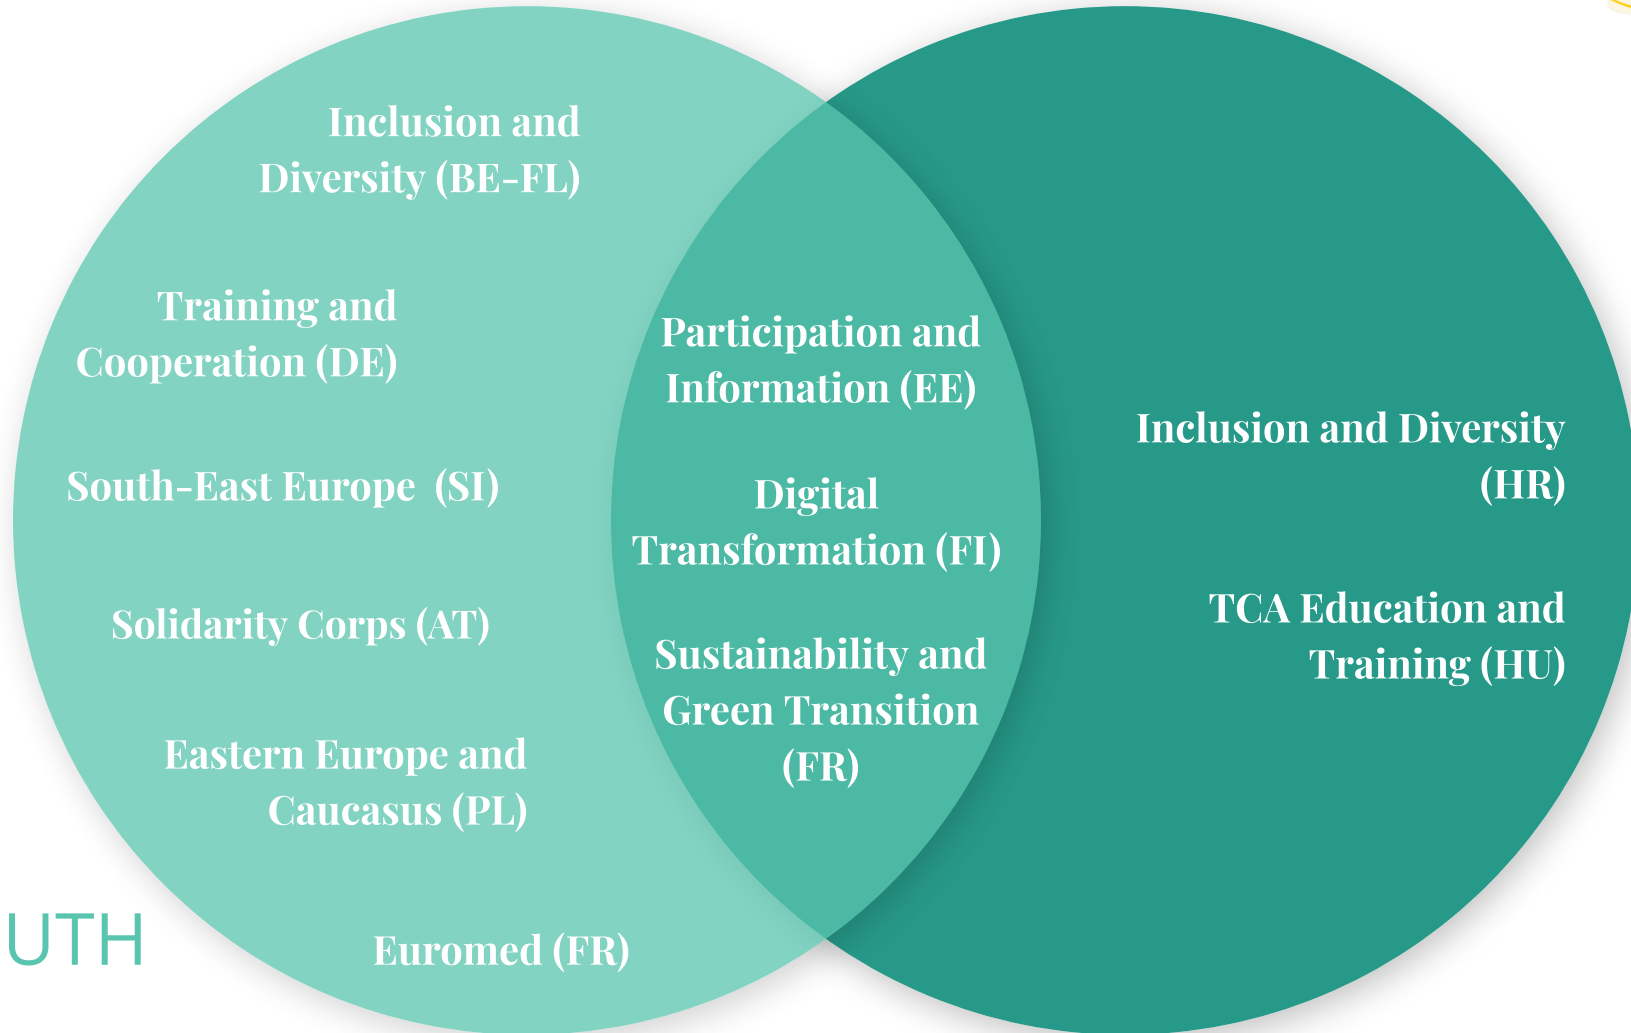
Inclusion and Diversity (BE-FL)

Training and Cooperation (DE)

South-East Europe (SI)

Solidarity Corps (AT)

Eastern Europe and Caucasus (PL)

UTH

Euromed (FR)

Participation and Information (EE)

Digital Transformation (FI)

Sustainability and Green Transition (FR)

Inclusion and Diversity (HR)

TCA Education and Training (HU)